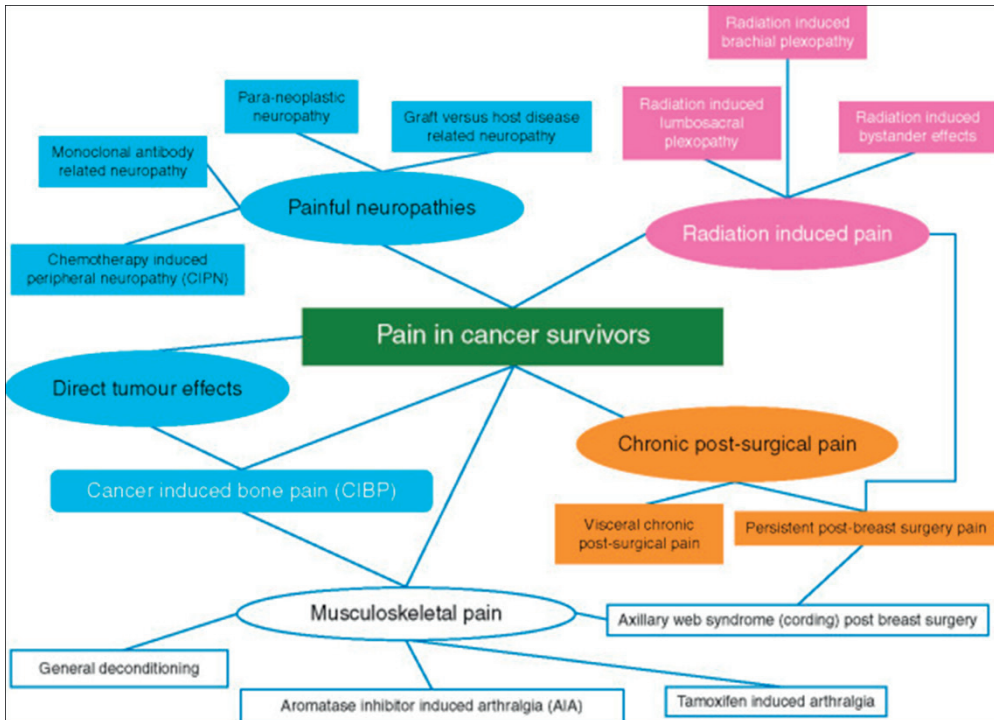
Radiation induced brachial plexopathy

Para-neoplastic neuropathy

Graft versus host disease related neuropathy

Radiation induced lumbosacral plexopathy

Radiation induced bystander effects

Monoclonal antibody related neuropathy

Painful neuropathies

Radiation induced pain

Chemotherapy induced peripheral neuropathy (CIPN)

Pain in cancer survivors

Direct tumour effects

Chronic post-surgical pain

Cancer induced bone pain (CIBP)

Visceral chronic post-surgical pain

Persistent post-breast surgery pain

Musculoskeletal pain

Axillary web syndrome (cording) post breast surgery

General deconditioning

Aromatase inhibitor induced arthralgia (AIA)

Tamoxifen induced arthralgia